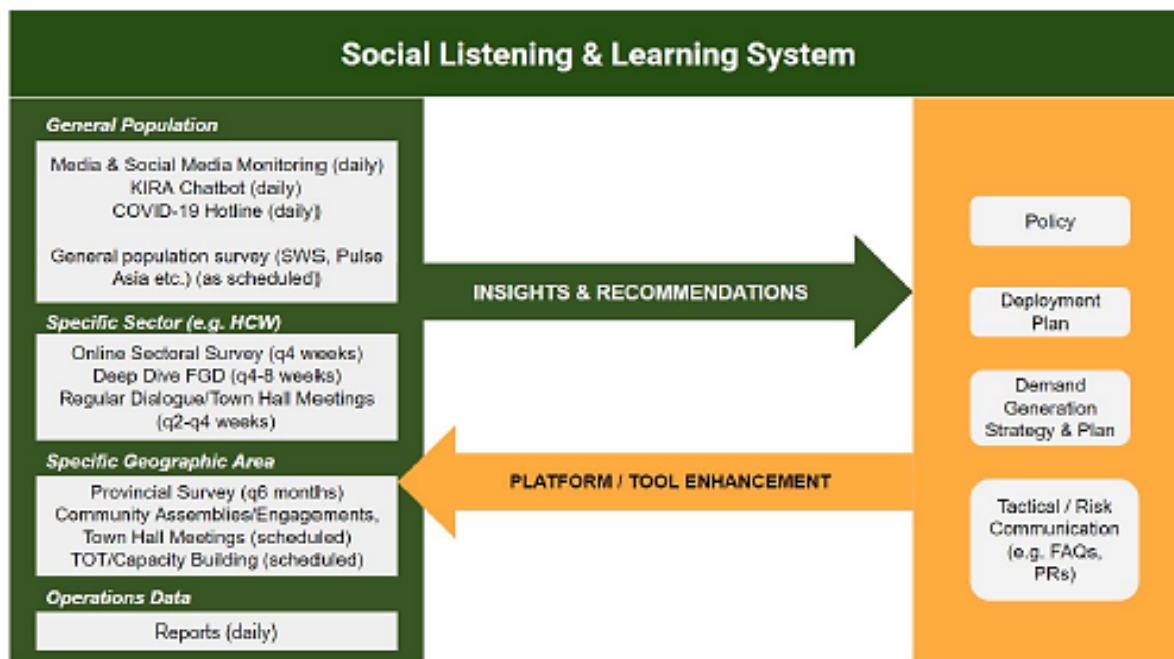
Social Listening & Learning System

General Population

Media & Social Media Monitoring (daily)
KIRA Chatbot (daily)
COVID-19 Hotline (daily)

General population survey (SWS, Pulse Asia etc.) (as scheduled)

Specific Sector (e.g. HCW)

Online Sectoral Survey (q4 weeks)
Deep Dive FGD (q4-8 weeks)
Regular Dialogue/Town Hall Meetings (q2-q4 weeks)

Specific Geographic Area

Provincial Survey (q6 months)
Community Assemblies/Engagements, Town Hall Meetings (scheduled)
TOT/Capacity Building (scheduled)

Operations Data

Reports (daily)

INSIGHTS & RECOMMENDATIONS

PLATFORM / TOOL ENHANCEMENT

Policy

Deployment Plan

Demand Generation Strategy & Plan

Tactical / Risk Communication (e.g. FAQs, PRs)